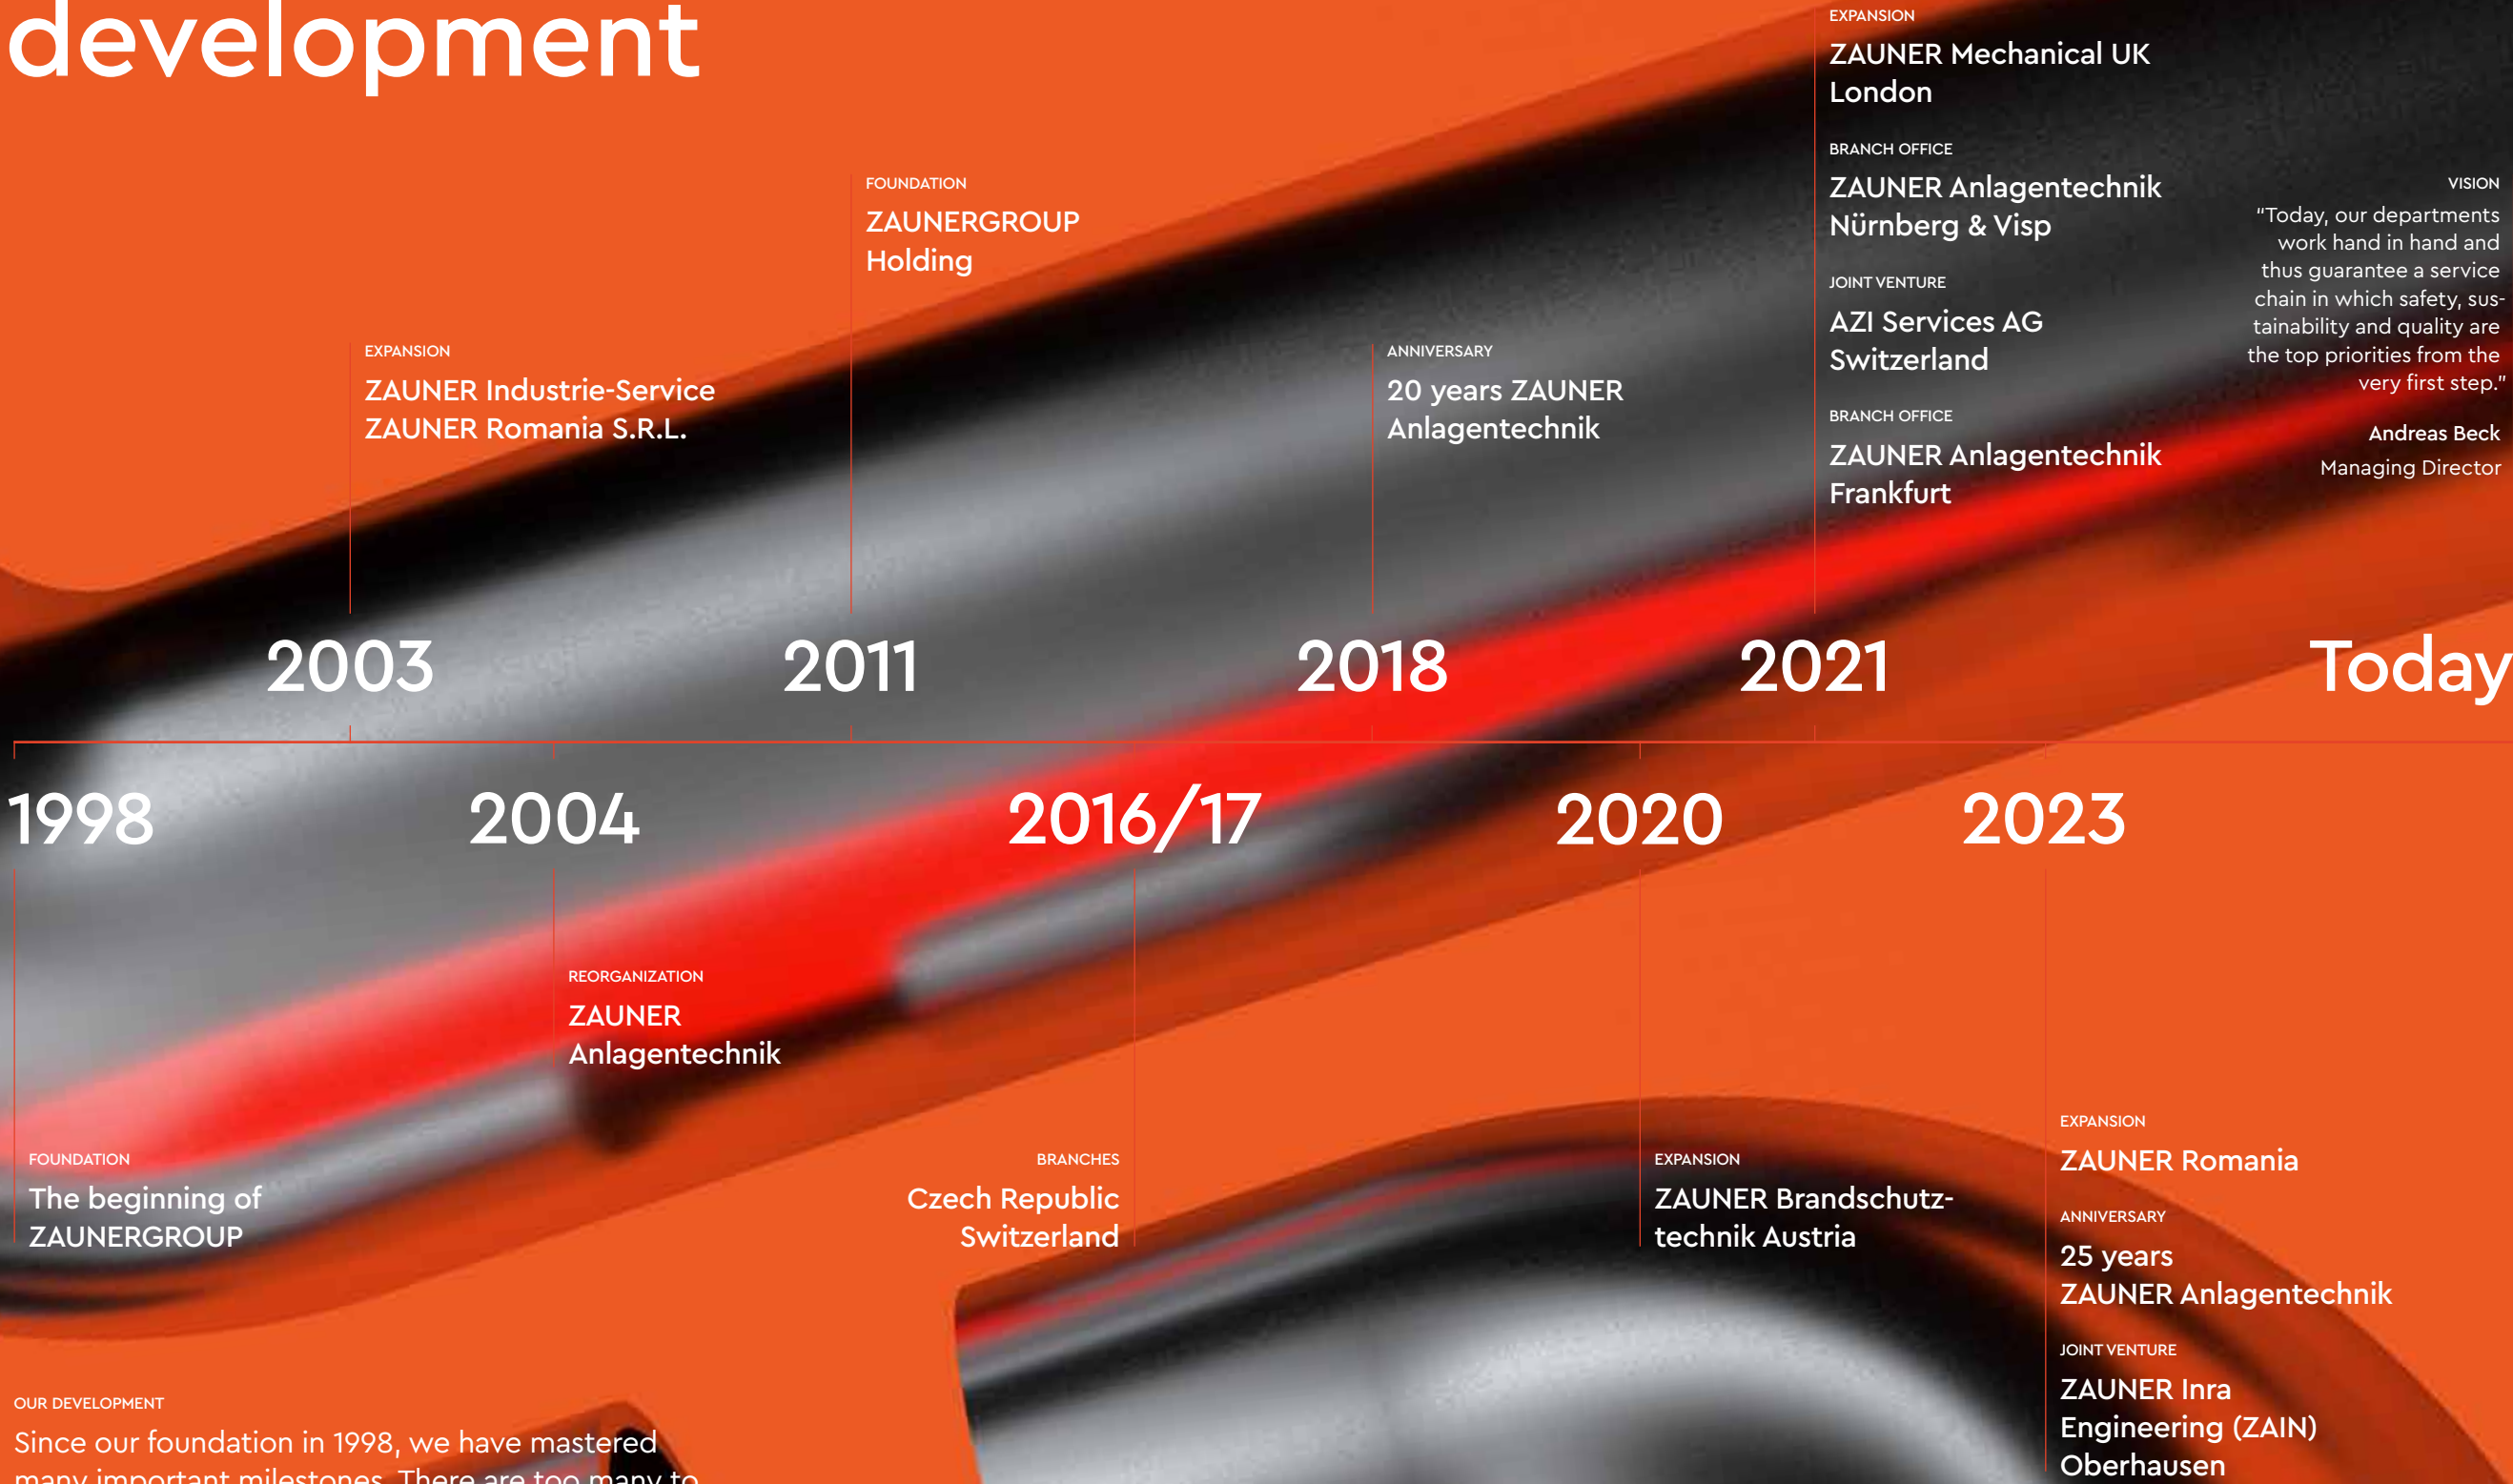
development

2003

EXPANSION
ZAUNER Industrie-Service
ZAUNER Romania S.R.L.

2011

FOUNDATION
ZAUNERGROUP Holding

2018

ANNIVERSARY
20 years ZAUNER Anlagentechnik

2021

EXPANSION
ZAUNER Mechanical UK London

BRANCH OFFICE
ZAUNER Anlagentechnik Nürnberg & Visp

JOINT VENTURE
AZI Services AG Switzerland

BRANCH OFFICE
ZAUNER Anlagentechnik Frankfurt

Today

VISION
"Today, our departments work hand in hand and thus guarantee a service chain in which safety, sustainability and quality are the top priorities from the very first step."

Andreas Beck
Managing Director

1998

FOUNDATION
The beginning of ZAUNERGROUP

2004

REORGANIZATION
ZAUNER Anlagentechnik

2016/17

BRANCHES
Czech Republic
Switzerland

2020

EXPANSION
ZAUNER Brandschutztechnik Austria

2023

EXPANSION
ZAUNER Romania

ANNIVERSARY
25 years ZAUNER Anlagentechnik

JOINT VENTURE
ZAUNER Inra Engineering (ZAIN) Oberhausen

OUR DEVELOPMENT
Since our foundation in 1998, we have mastered many important milestones. There are too many to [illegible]